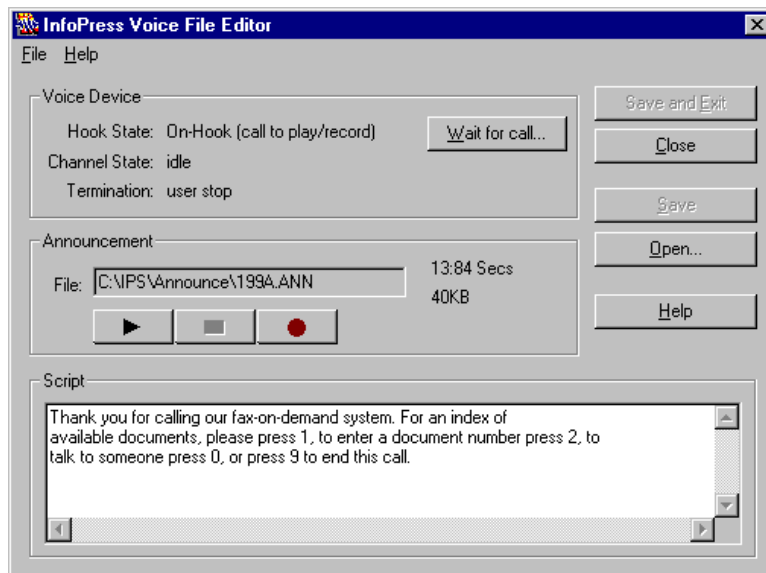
InfoPress Voice File Editor

File Help

Voice Device

Hook State: On-Hook (call to play/record)

Channel State: idle

Termination: user stop

Wait for call...

Save and Exit

Close

Save

Open...

Help

Announcement

File: C:\IPS\Announce\199A.ANN

13:84 Secs

40KB

Script

Thank you for calling our fax-on-demand system. For an index of available documents, please press 1, to enter a document number press 2, to talk to someone press 0, or press 9 to end this call.